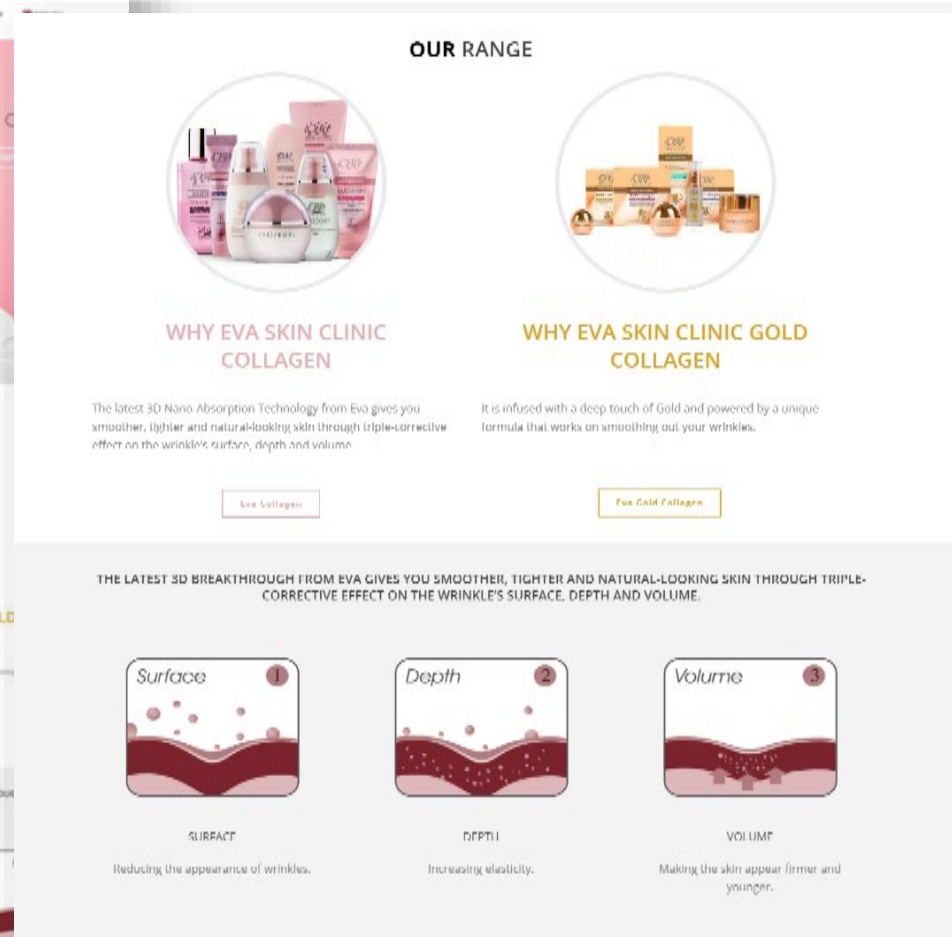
OUR RANGE

WHY EVA SKIN CLINIC COLLAGEN

The latest 3D Nano Absorption Technology from Eva gives you smoother, tighter and natural-looking skin through triple-corrective effect on the wrinkle's surface, depth and volume.

Eva Collagen

WHY EVA SKIN CLINIC GOLD COLLAGEN

It is infused with a deep touch of Gold and powered by a unique formula that works on smoothing out your wrinkles.

Eva Gold Collagen

THE LATEST 3D BREAKTHROUGH FROM EVA GIVES YOU SMOOTHER, TIGHTER AND NATURAL-LOOKING SKIN THROUGH TRIPLE-CORRECTIVE EFFECT ON THE WRINKLE'S SURFACE, DEPTH AND VOLUME.

Surface 1

Depth 2

Volume 3

SURFACE

Reducing the appearance of wrinkles.

DEPTH

Increasing elasticity.

VOLUME

Making the skin appear firmer and younger.